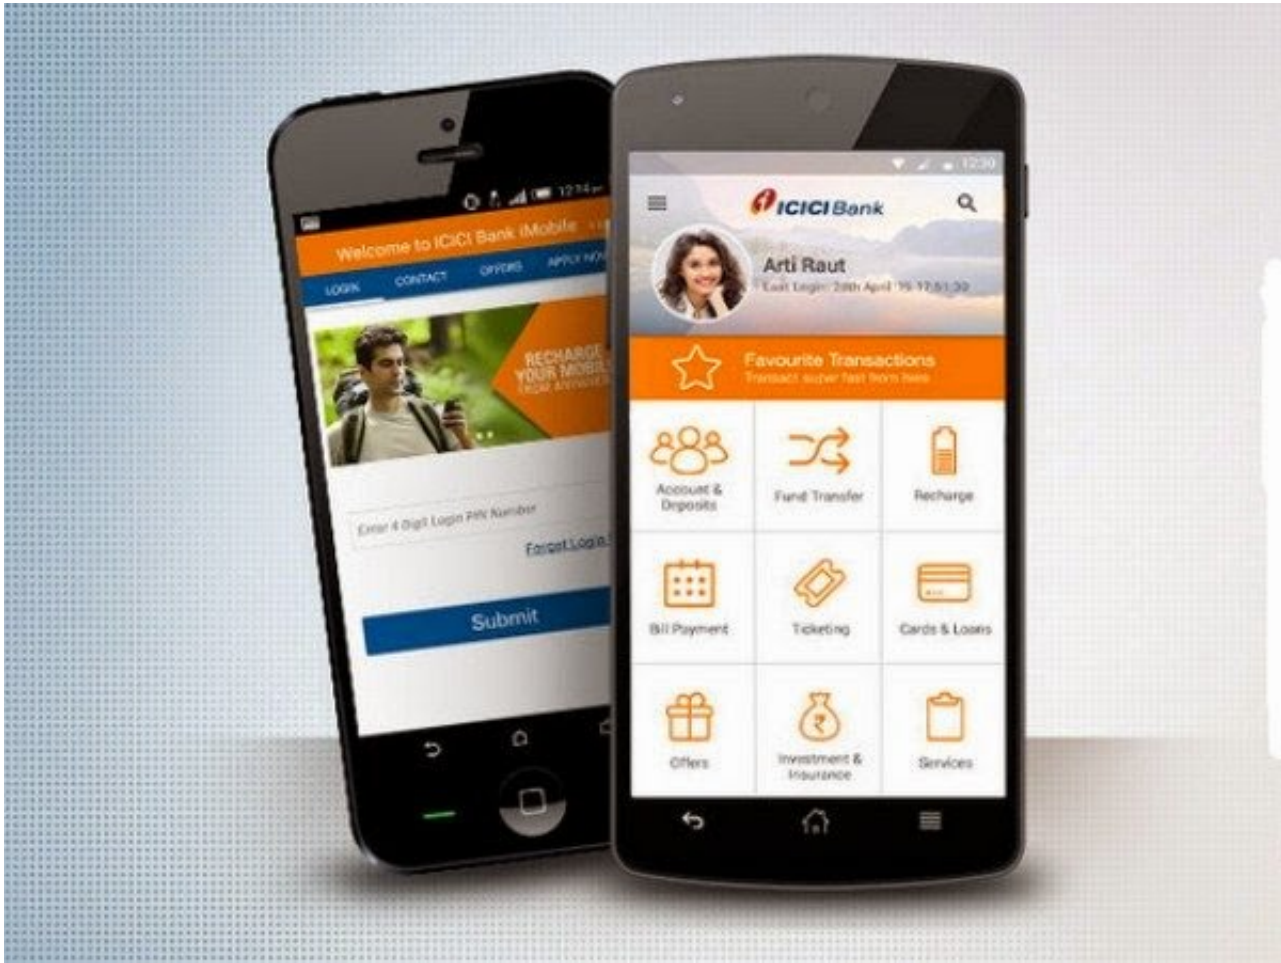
12:34

Welcome to ICICI Bank iMobile

LOGIN CONTACT OFFERS APPLY NOW

RECHARGE YOUR MOBILE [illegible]

Enter 4 Digit Login PIN Number

Forgot Login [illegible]

Submit

12:30

ICICI Bank

Arti Raut
Last Login: 28th April '15 17:51:30

Favourite Transactions
Transact super fast from here

Account & Deposits

Fund Transfer

Recharge

Bill Payment

Ticketing

Cards & Loans

Offers

Investment & Insurance

Services